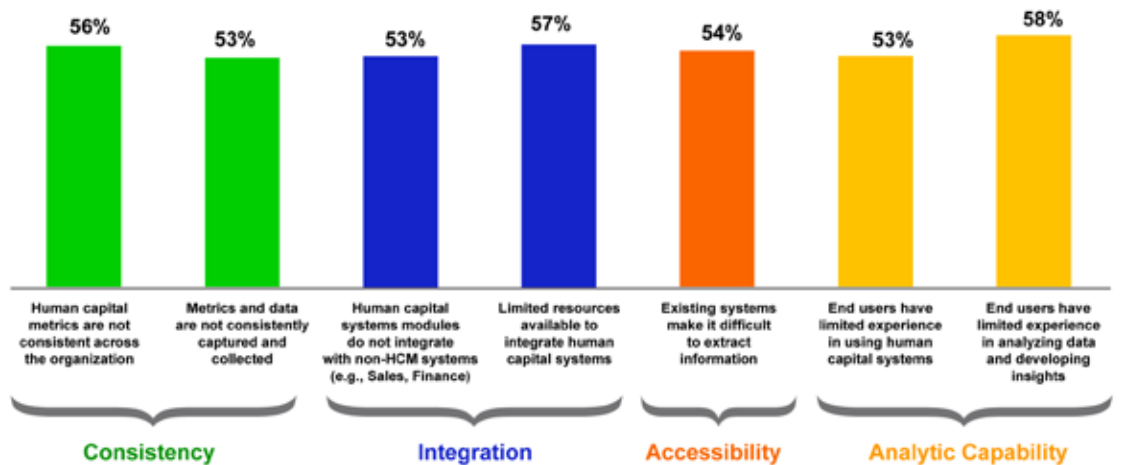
56%

53%

53%

57%

54%

53%

58%

Human capital metrics are not consistent across the organization

Metrics and data are not consistently captured and collected

Human capital systems modules do not integrate with non-HCM systems (e.g., Sales, Finance)

Limited resources available to integrate human capital systems

Existing systems make it difficult to extract information

End users have limited experience in using human capital systems

End users have limited experience in analyzing data and developing insights

Consistency

Integration

Accessibility

Analytic Capability